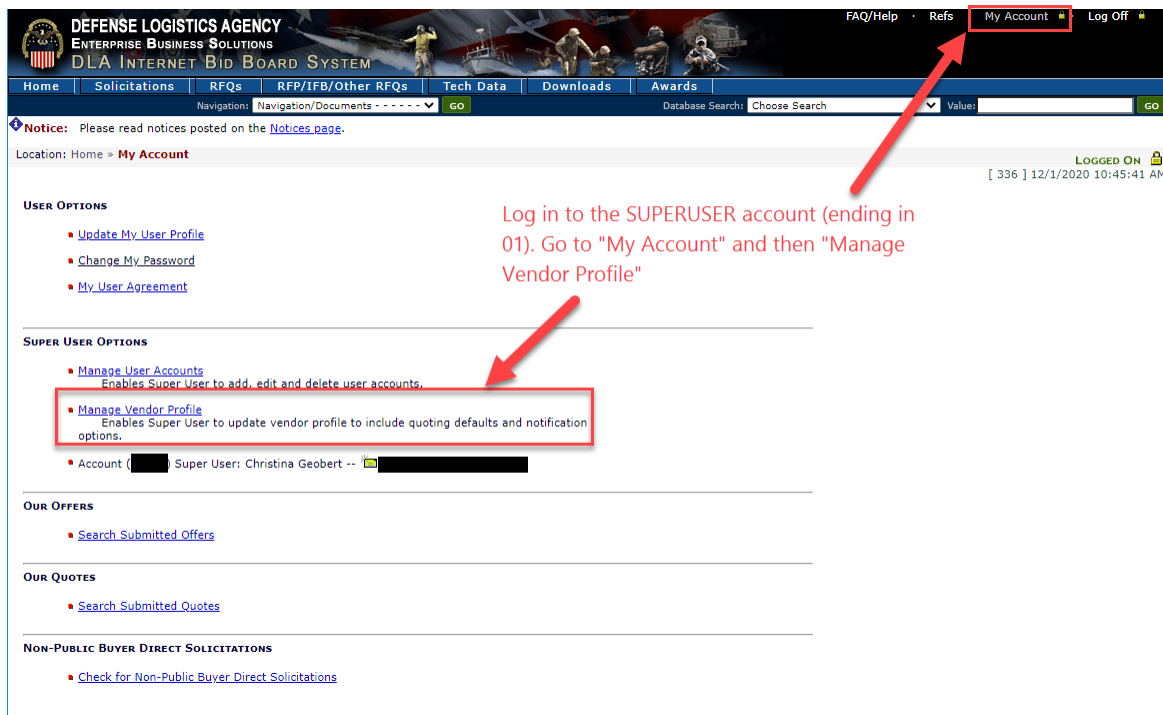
DEFENSE LOGISTICS AGENCY
ENTERPRISE BUSINESS SOLUTIONS
DLA INTERNET BID BOARD SYSTEM

FAQ/Help · Refs · My Account · Log Off

Home | Solicitations | RFQs | RFP/IFB/Other RFQs | Tech Data | Downloads | Awards

Navigation: Navigation/Documents - - - - - - GO Database Search: Choose Search Value: GO

Notice: Please read notices posted on the Notices page.

Location: Home » My Account

LOGGED ON
[ 336 ] 12/1/2020 10:45:41 AM

Log in to the SUPERUSER account (ending in 01). Go to "My Account" and then "Manage Vendor Profile"

USER OPTIONS

Update My User Profile

Change My Password

My User Agreement

SUPER USER OPTIONS

Manage User Accounts
Enables Super User to add, edit and delete user accounts.

Manage Vendor Profile
Enables Super User to update vendor profile to include quoting defaults and notification options.

Account ([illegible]) Super User: Christina Geobert -- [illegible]

OUR OFFERS

Search Submitted Offers

OUR QUOTES

Search Submitted Quotes

NON-PUBLIC BUYER DIRECT SOLICITATIONS

Check for Non-Public Buyer Direct Solicitations